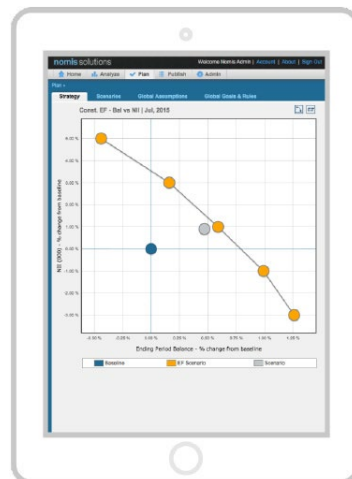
nomis solutions

Welcome Nomis Admin | Account | About | Sign Out

Home Analyze Plan Publish Admin

Plan >

Strategy Scenarios Global Assumptions Global Goals & Rules

Const. EF - Bal vs NII | Jul, 2015

NII (000) - % change from baseline

Ending Period Balance - % change from baseline

Baseline EF Scenario Scenario